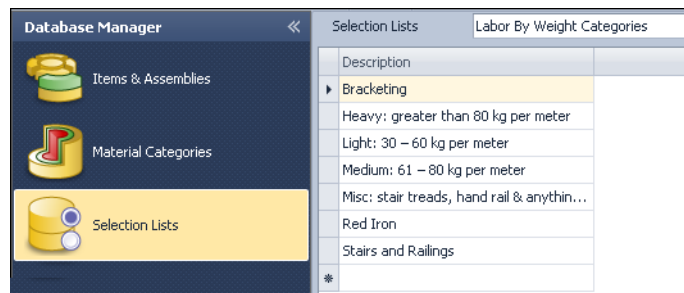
Database Manager «

Items & Assemblies

Material Categories

Selection Lists

Selection Lists | Labor By Weight Categories

| | Description |
|---|---|
| ▸ | Bracketing |
| | Heavy: greater than 80 kg per meter |
| | Light: 30 – 60 kg per meter |
| | Medium: 61 – 80 kg per meter |
| | Misc: stair treads, hand rail & anythin... |
| | Red Iron |
| | Stairs and Railings |
| * | |